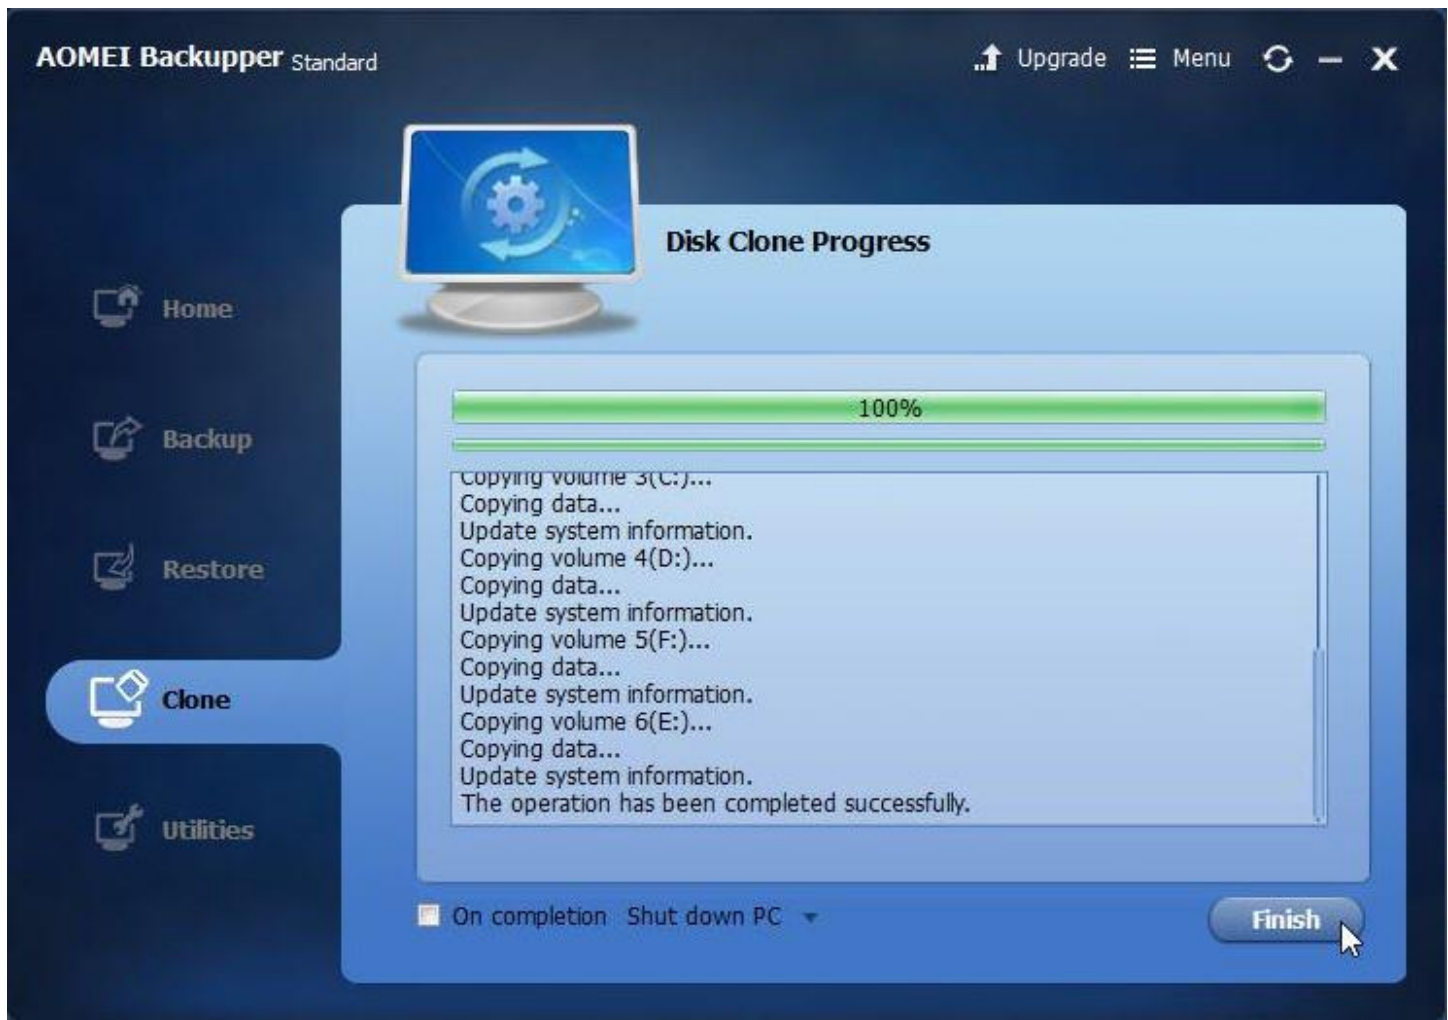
AOMEI Backupper Standard

Upgrade Menu

Disk Clone Progress

Home

Backup

Restore

Clone

Utilities

100%

Copying volume 3(C:)...
Copying data...
Update system information.
Copying volume 4(D:)...
Copying data...
Update system information.
Copying volume 5(F:)...
Copying data...
Update system information.
Copying volume 6(E:)...
Copying data...
Update system information.
The operation has been completed successfully.

On completion Shut down PC

Finish